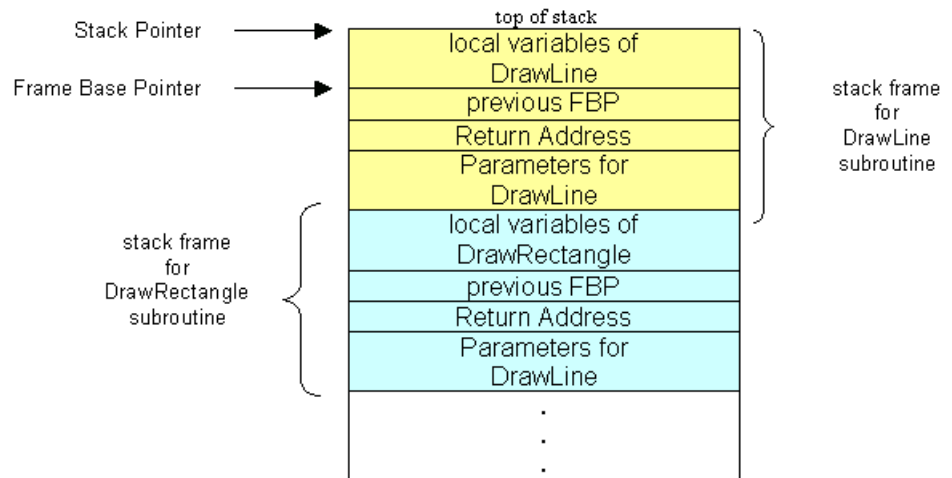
Stack Pointer

Frame Base Pointer

top of stack

local variables of DrawLine

previous FBP

Return Address

Parameters for DrawLine

local variables of DrawRectangle

previous FBP

Return Address

Parameters for DrawLine

.
.
.

stack frame for DrawLine subroutine

stack frame for DrawRectangle subroutine